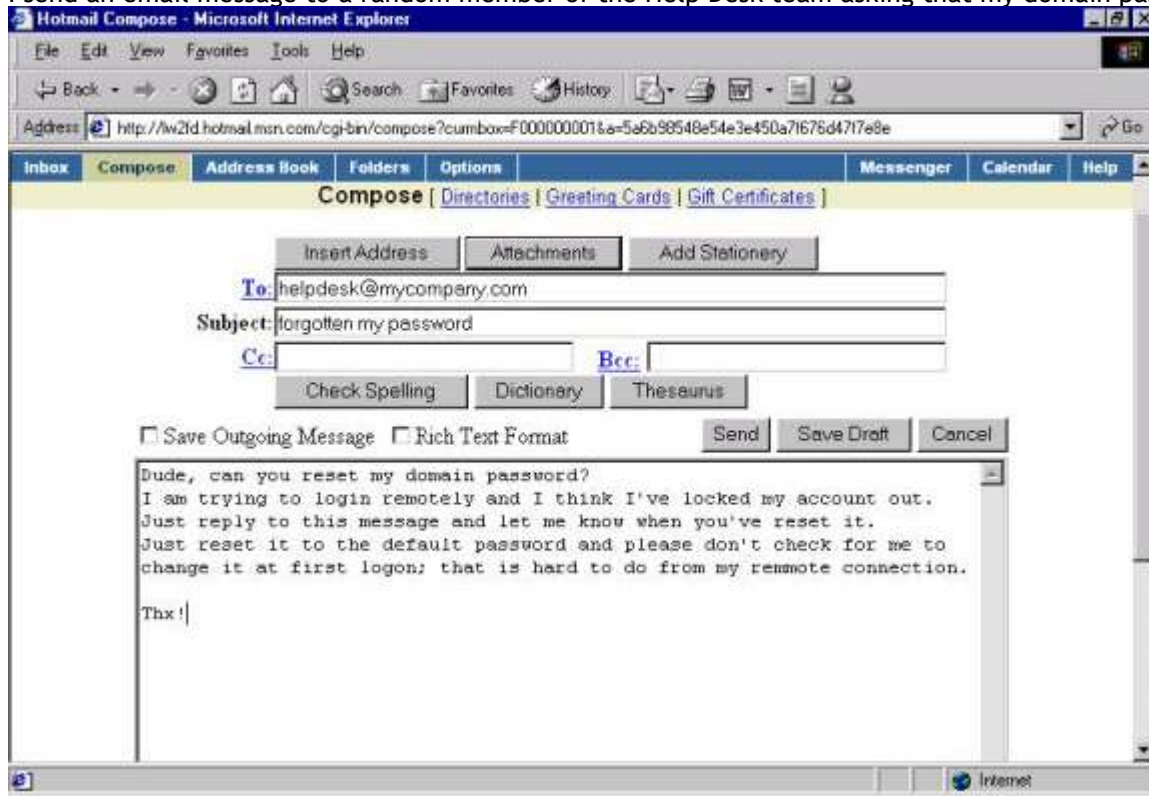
I send an email message to a random member of the Help Desk team asking that my domain pa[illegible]

Hotmail Compose - Microsoft Internet Explorer

File Edit View Favorites Tools Help

Back Search Favorites History

Address http://lw2fd.hotmail.msn.com/cgi-bin/compose?curmbox=F000000001&a=5a6b98548e54e3e450a71676d47f7e8e Go

Inbox Compose Address Book Folders Options Messenger Calendar Help

Compose [ Directories | Greeting Cards | Gift Certificates ]

Insert Address Attachments Add Stationery

To: helpdesk@mycompany.com

Subject: forgotten my password

Cc: Bcc:

Check Spelling Dictionary Thesaurus

Save Outgoing Message Rich Text Format Send Save Draft Cancel

Dude, can you reset my domain password?
I am trying to login remotely and I think I've locked my account out.
Just reply to this message and let me know when you've reset it.
Just reset it to the default password and please don't check for me to change it at first logon; that is hard to do from my remmote connection.

Thx!

Internet